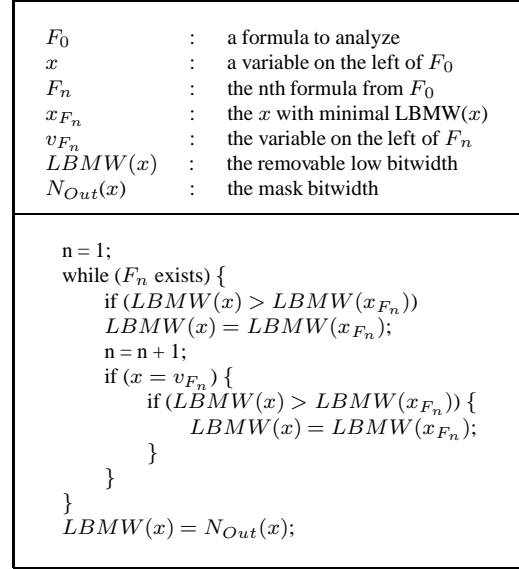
| | | |
|---|---|---|
| $F_0$ | : | a formula to analyze |
| $x$ | : | a variable on the left of $F_0$ |
| $F_n$ | : | the nth formula from $F_0$ |
| $x_{F_n}$ | : | the $x$ with minimal LBMW($x$) |
| $v_{F_n}$ | : | the variable on the left of $F_n$ |
| $LBMW(x)$ | : | the removable low bitwidth |
| $N_{Out}(x)$ | : | the mask bitwidth |

n = 1;
while ($F_n$ exists) {
if ($LBMW(x) > LBMW(x_{F_n})$)
$LBMW(x) = LBMW(x_{F_n})$;
n = n + 1;
if ($x = v_{F_n}$) {
if ($LBMW(x) > LBMW(x_{F_n})$) {
$LBMW(x) = LBMW(x_{F_n})$;
}
}
}
$LBMW(x) = N_{Out}(x)$;